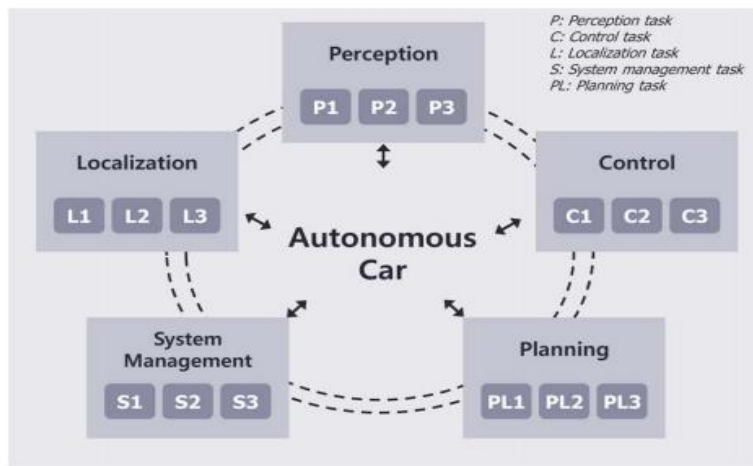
P: Perception task
C: Control task
L: Localization task
S: System management task
PL: Planning task

Perception
P1 P2 P3

Localization
L1 L2 L3

Control
C1 C2 C3

Autonomous Car

System Management
S1 S2 S3

Planning
PL1 PL2 PL3